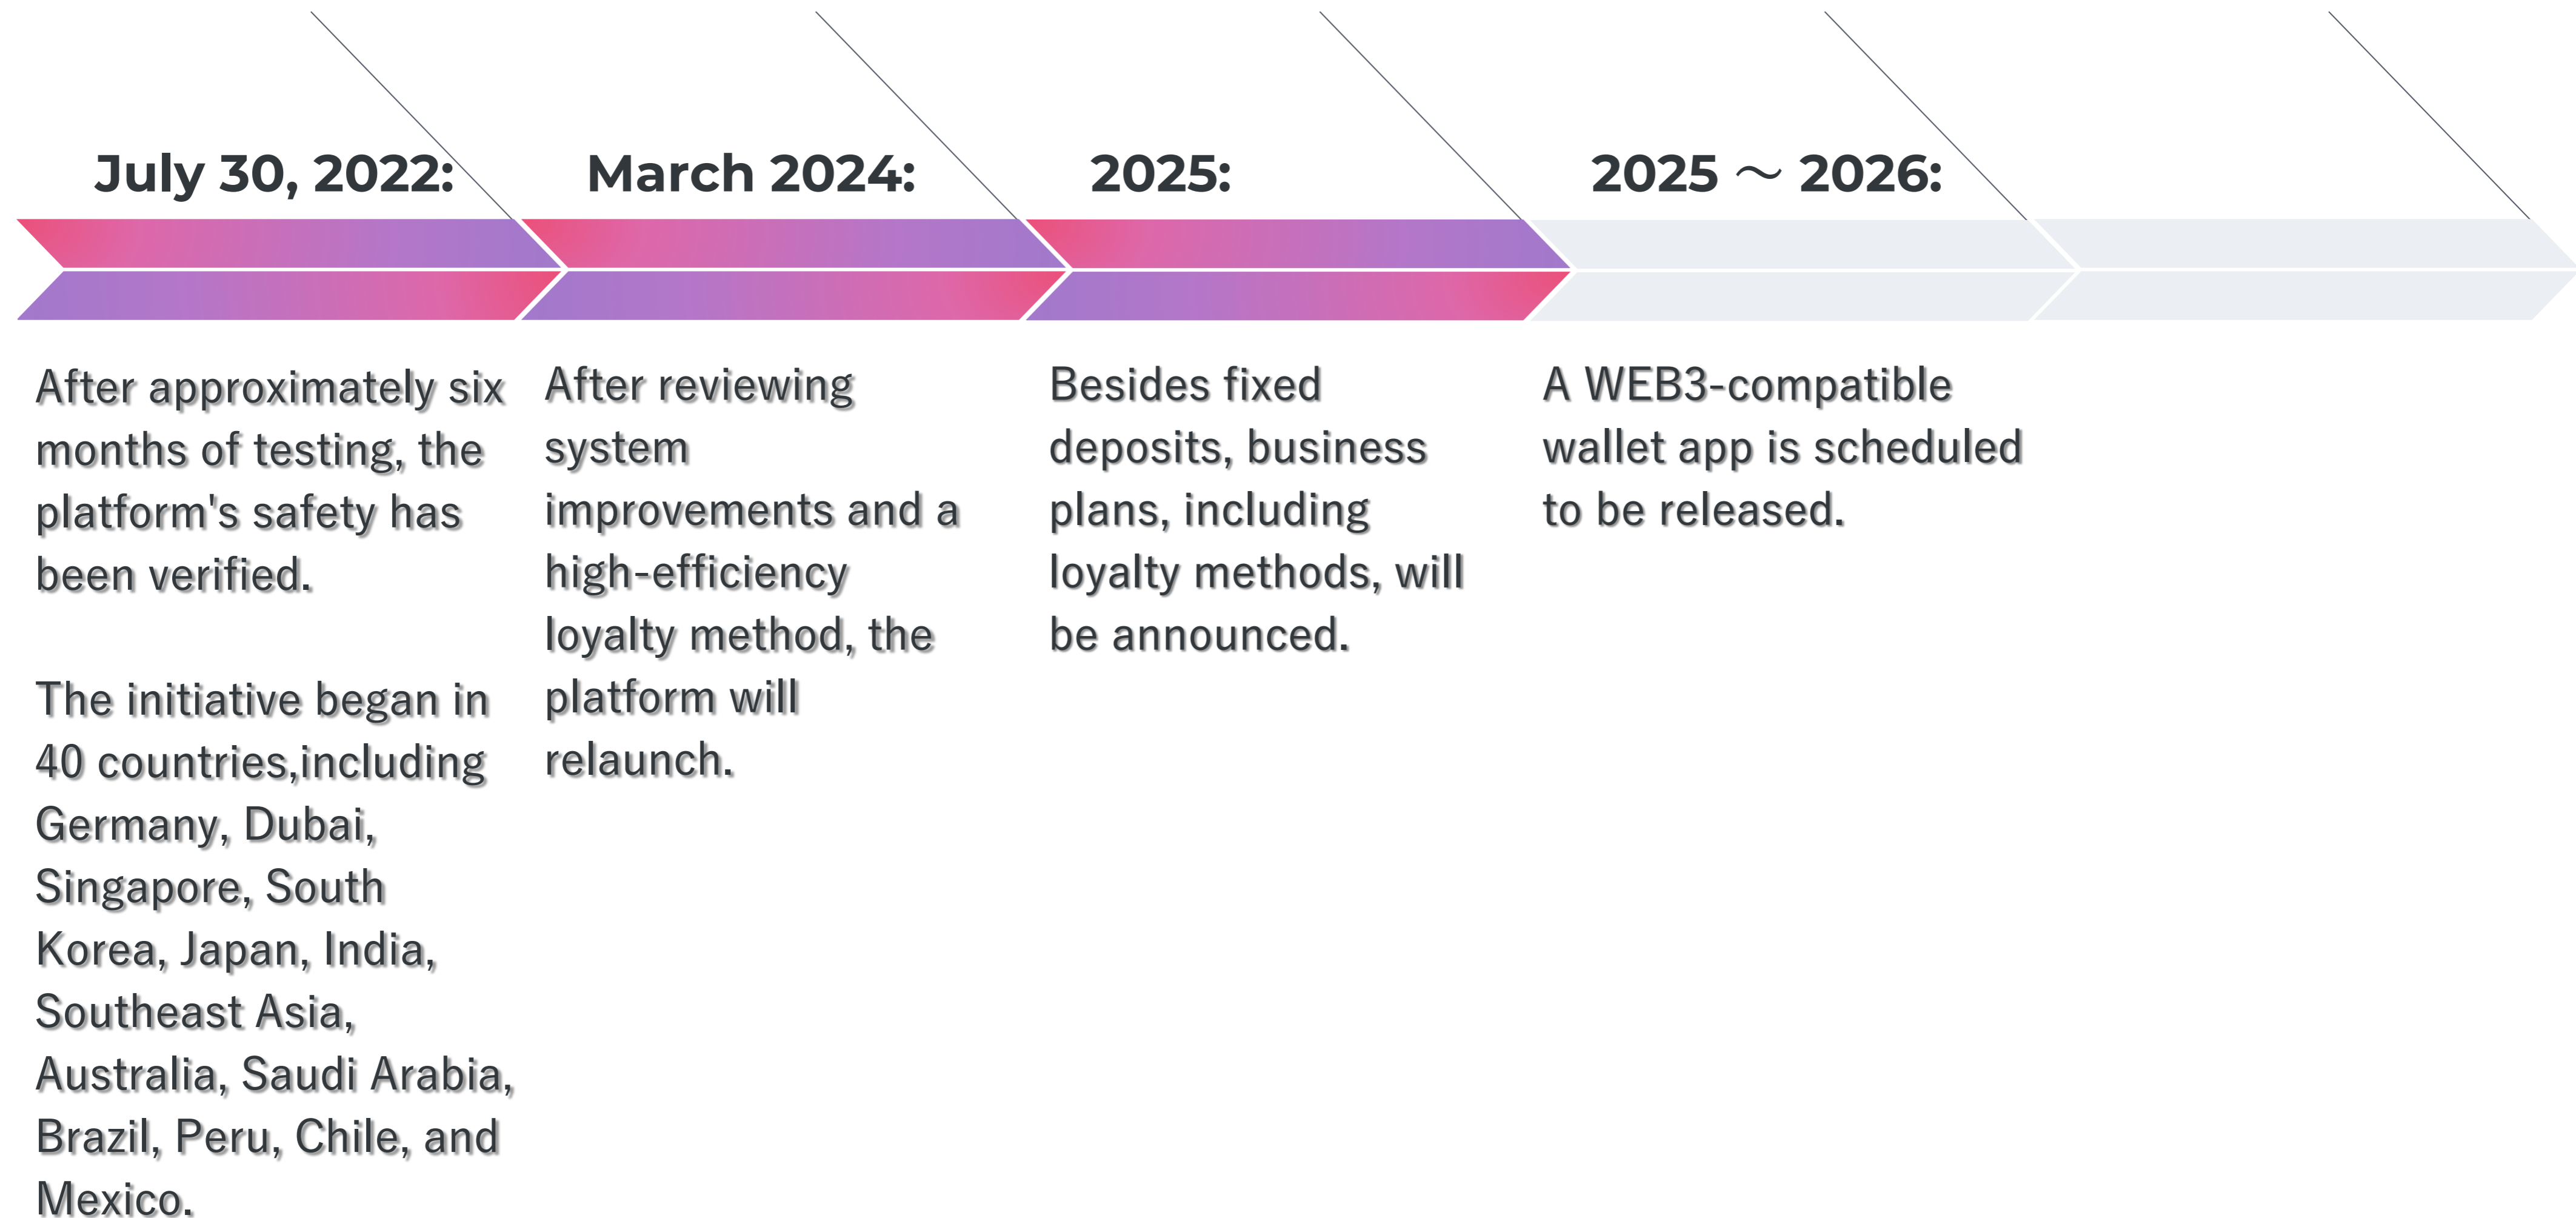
July 30, 2022:

After approximately six months of testing, the platform's safety has been verified.

The initiative began in 40 countries,including Germany, Dubai, Singapore, South Korea, Japan, India, Southeast Asia, Australia, Saudi Arabia, Brazil, Peru, Chile, and Mexico.

March 2024:

After reviewing system improvements and a high-efficiency loyalty method, the platform will relaunch.

2025:

Besides fixed deposits, business plans, including loyalty methods, will be announced.

2025 ～ 2026:

A WEB3-compatible wallet app is scheduled to be released.